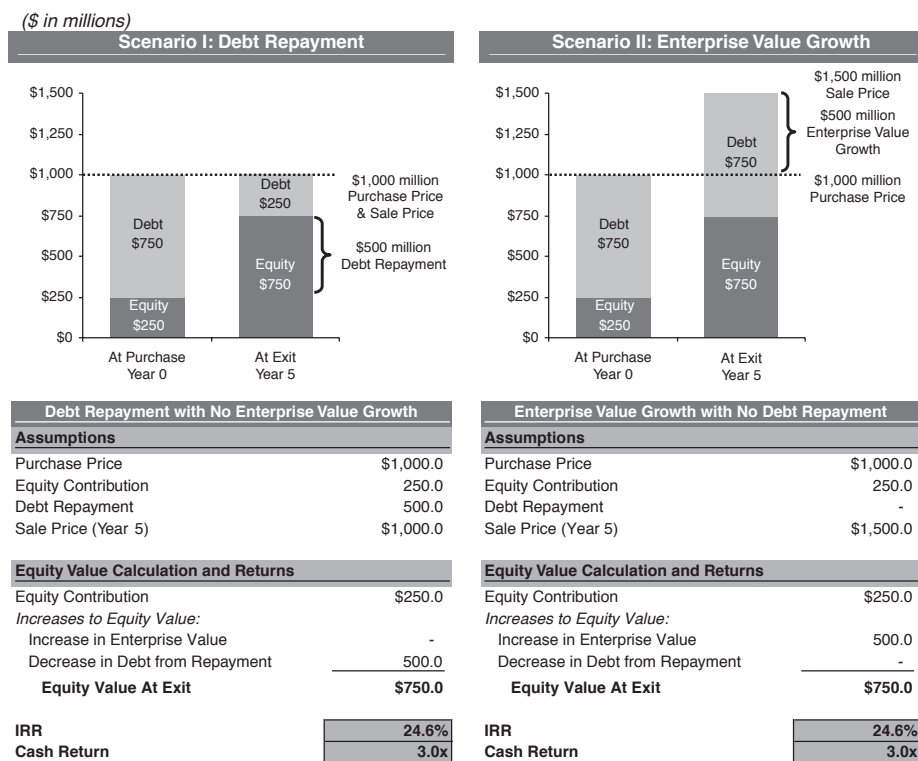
($ in millions)

**Scenario I: Debt Repayment**

$1,500
$1,250
$1,000
$750
$500
$250
$0

Debt
$750
Equity
$250
At Purchase
Year 0

Debt
$250
Equity
$750
At Exit
Year 5

$1,000 million Purchase Price & Sale Price

$500 million Debt Repayment

**Scenario II: Enterprise Value Growth**

$1,500
$1,250
$1,000
$750
$500
$250
$0

Debt
$750
Equity
$250
At Purchase
Year 0

Debt
$750
Equity
$750
At Exit
Year 5

$1,500 million Sale Price

$500 million Enterprise Value Growth

$1,000 million Purchase Price

| Debt Repayment with No Enterprise Value Growth | |
|---|---|
| **Assumptions** | |
| Purchase Price | $1,000.0 |
| Equity Contribution | 250.0 |
| Debt Repayment | 500.0 |
| Sale Price (Year 5) | $1,000.0 |
| | |
| **Equity Value Calculation and Returns** | |
| Equity Contribution | $250.0 |
| *Increases to Equity Value:* | |
| Increase in Enterprise Value | - |
| Decrease in Debt from Repayment | 500.0 |
| **Equity Value At Exit** | **$750.0** |
| | |
| **IRR** | **24.6%** |
| **Cash Return** | **3.0x** |

| Enterprise Value Growth with No Debt Repayment | |
|---|---|
| **Assumptions** | |
| Purchase Price | $1,000.0 |
| Equity Contribution | 250.0 |
| Debt Repayment | - |
| Sale Price (Year 5) | $1,500.0 |
| | |
| **Equity Value Calculation and Returns** | |
| Equity Contribution | $250.0 |
| *Increases to Equity Value:* | |
| Increase in Enterprise Value | 500.0 |
| Decrease in Debt from Repayment | - |
| **Equity Value At Exit** | **$750.0** |
| | |
| **IRR** | **24.6%** |
| **Cash Return** | **3.0x** |